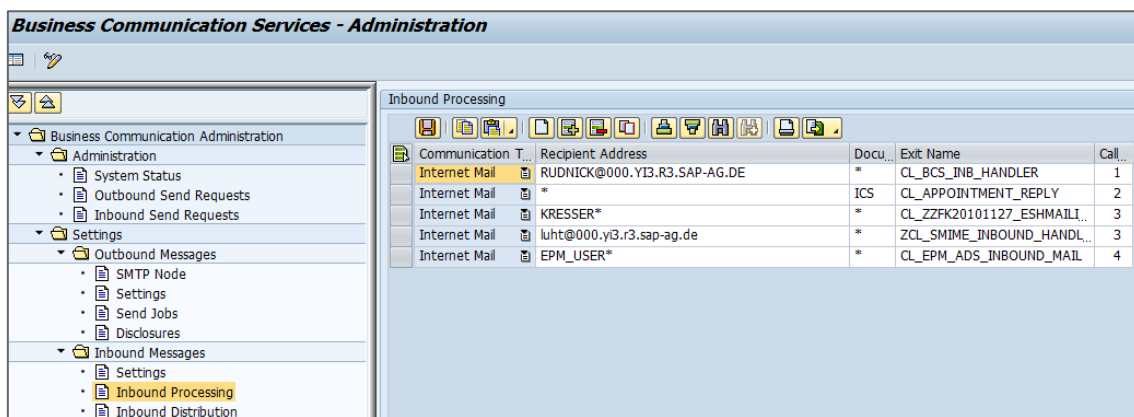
Business Communication Services - Administration

Business Communication Administration
Administration
System Status
Outbound Send Requests
Inbound Send Requests
Settings
Outbound Messages
SMTP Node
Settings
Send Jobs
Disclosures
Inbound Messages
Settings
Inbound Processing
Inbound Distribution

Inbound Processing

| Communication T... | Recipient Address | Docu... | Exit Name | Call... |
|---|---|---|---|---|
| Internet Mail | RUDNICK@000.YI3.R3.SAP-AG.DE | * | CL_BCS_INB_HANDLER | 1 |
| Internet Mail | * | ICS | CL_APPOINTMENT_REPLY | 2 |
| Internet Mail | KRESSER* | * | CL_ZZFK20101127_ESHMAILI... | 3 |
| Internet Mail | luht@000.yi3.r3.sap-ag.de | * | ZCL_SMIME_INBOUND_HANDL... | 3 |
| Internet Mail | EPM_USER* | * | CL_EPM_ADS_INBOUND_MAIL | 4 |